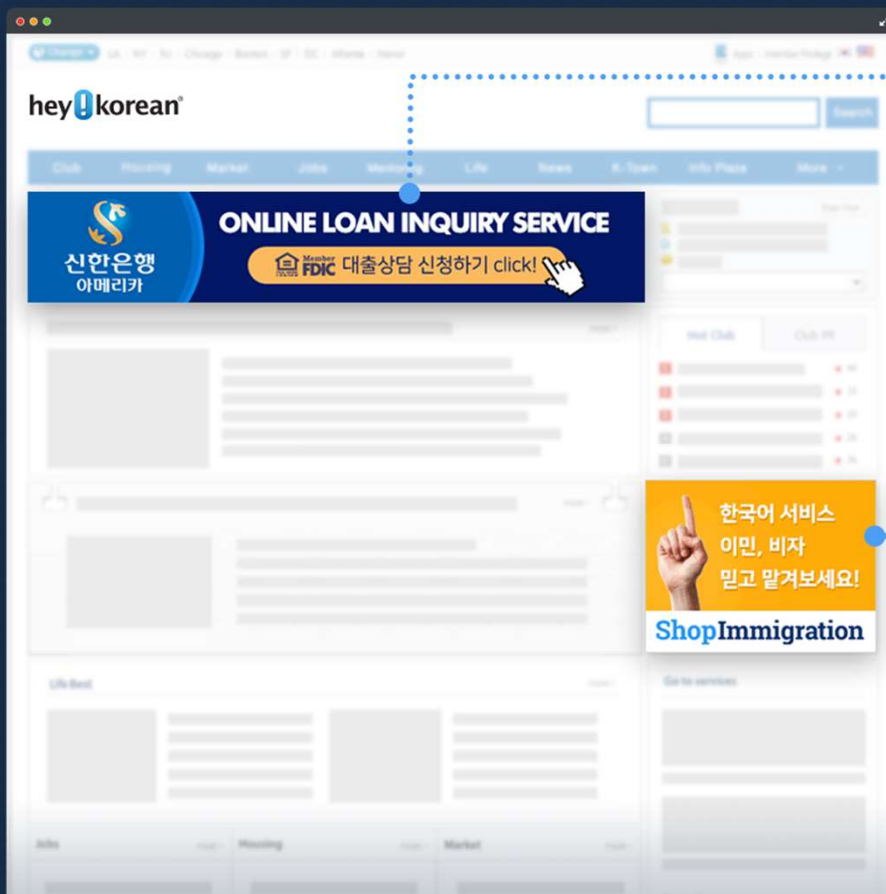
Change LA · NY · NJ · Chicago · Boston · SF · DC · Atlanta · Hawaii

hey!korean®

Search

Club Housing Market Jobs Meetings Life News K-Town Info Plaza More

신한은행 아메리카

ONLINE LOAN INQUIRY SERVICE

Member FDIC 대출상담 신청하기 click!

Hot Club Club ??

한국어 서비스 이민, 비자 믿고 맡겨보세요!

ShopImmigration

Life Best

Go to services

Jobs Housing Market